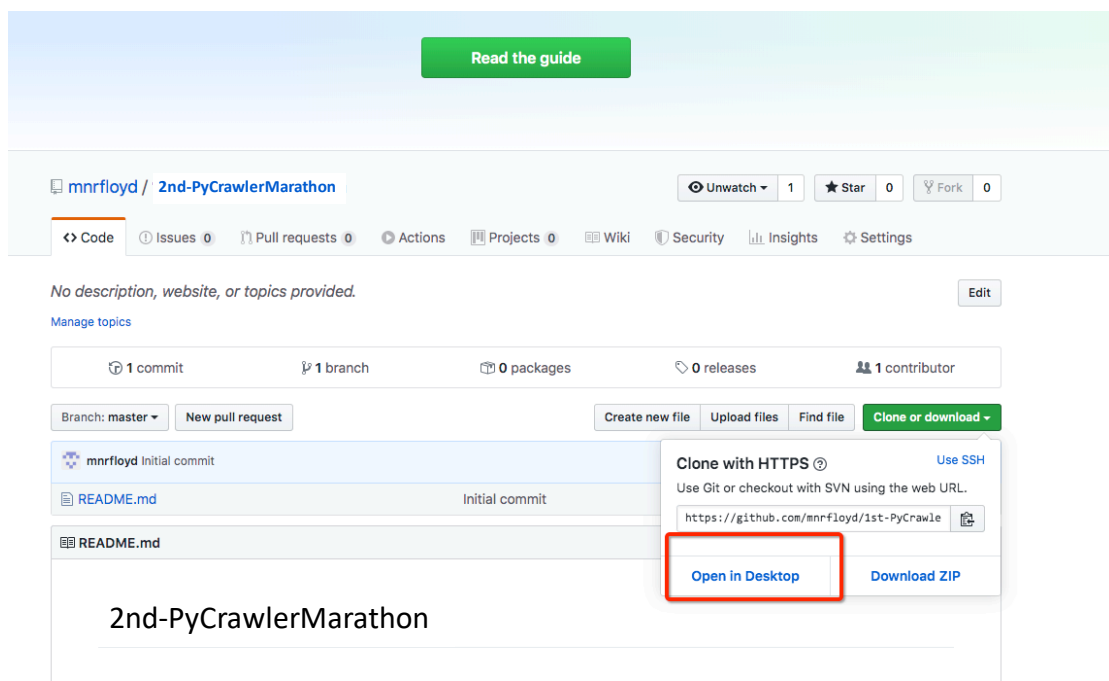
Read the guide

mnrfloyd / 2nd-PyCrawlerMarathon

Unwatch 1 Star 0 Fork 0

<> Code Issues 0 Pull requests 0 Actions Projects 0 Wiki Security Insights Settings

No description, website, or topics provided.

Edit

Manage topics

1 commit 1 branch 0 packages 0 releases 1 contributor

Branch: master New pull request

Create new file Upload files Find file Clone or download

mnrfloyd Initial commit

README.md Initial commit

README.md

Clone with HTTPS

Use SSH

Use Git or checkout with SVN using the web URL.

https://github.com/mnrfloyd/1st-PyCrawle

Open in Desktop Download ZIP

2nd-PyCrawlerMarathon